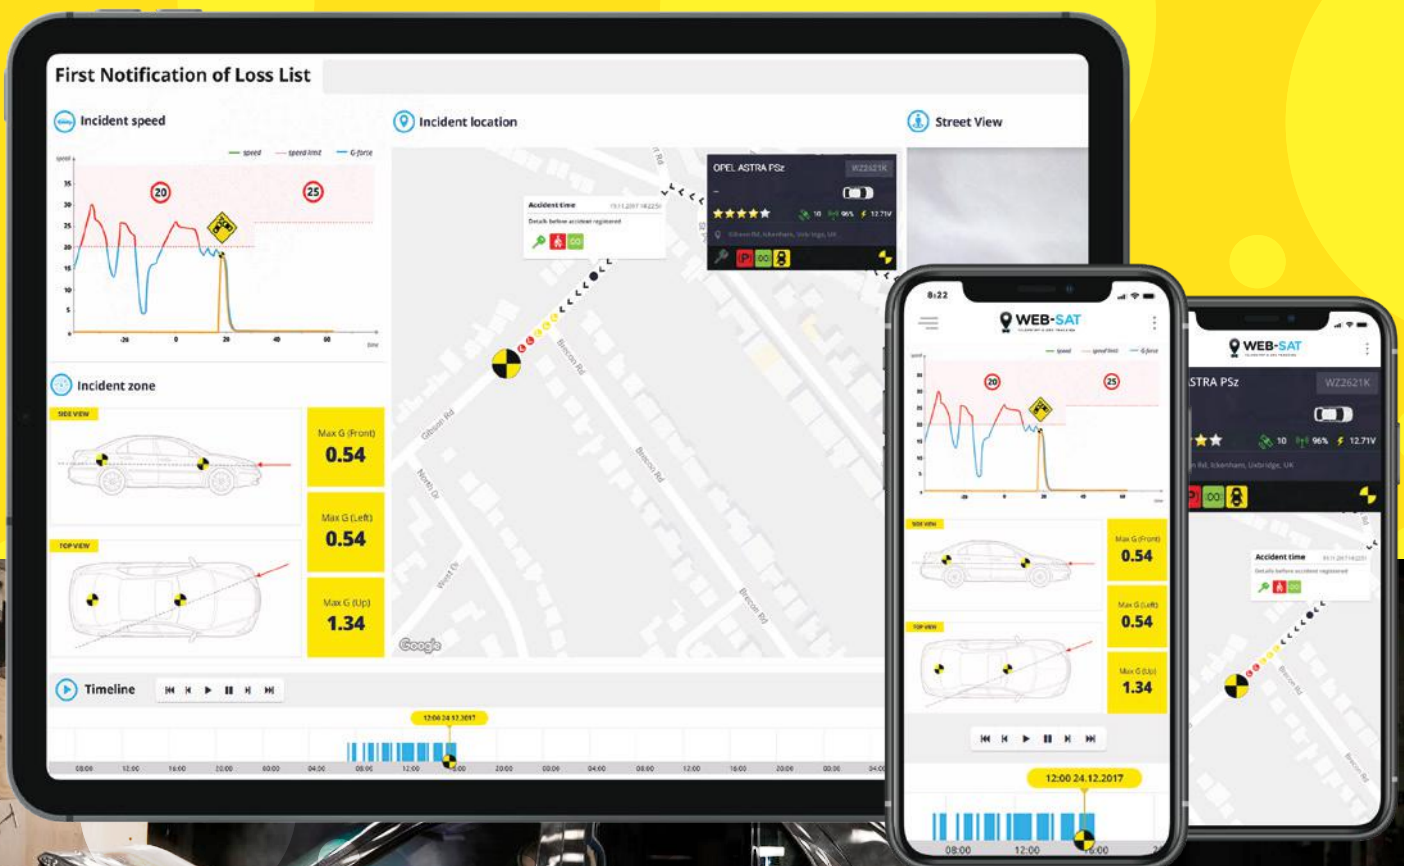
First Notification of Loss List

Incident speed

speed — speed limit — G-force

20 25

Incident location

Accident time
Details before accident registered

OPEL ASTRA PSz WZ2621K
10 96% 12.71V

Street View

Incident zone

SIDE VIEW

TOP VIEW

Max G (Front)
0.54

Max G (Left)
0.54

Max G (Up)
1.34

Timeline

12:00 24.12.2017

08:00 12:00 16:00 20:00 00:00 04:00 08:00 12:00 20:00 00:00 04:00 08:00 12:00 16:00 20:00 00:00 04:00

Gibson Rd
Brecon Rd
North Dr
West Dr

Google

8:22

WEB-SAT

20 25

SIDE VIEW

TOP VIEW

Max G (Front)
0.54

Max G (Left)
0.54

Max G (Up)
1.34

12:00 24.12.2017

08:00 12:00 16:00

WEB-SAT

ASTRA PSz WZ2621K

10 96% 12.71V

Accident time
Details before accident registered

Brecon Rd